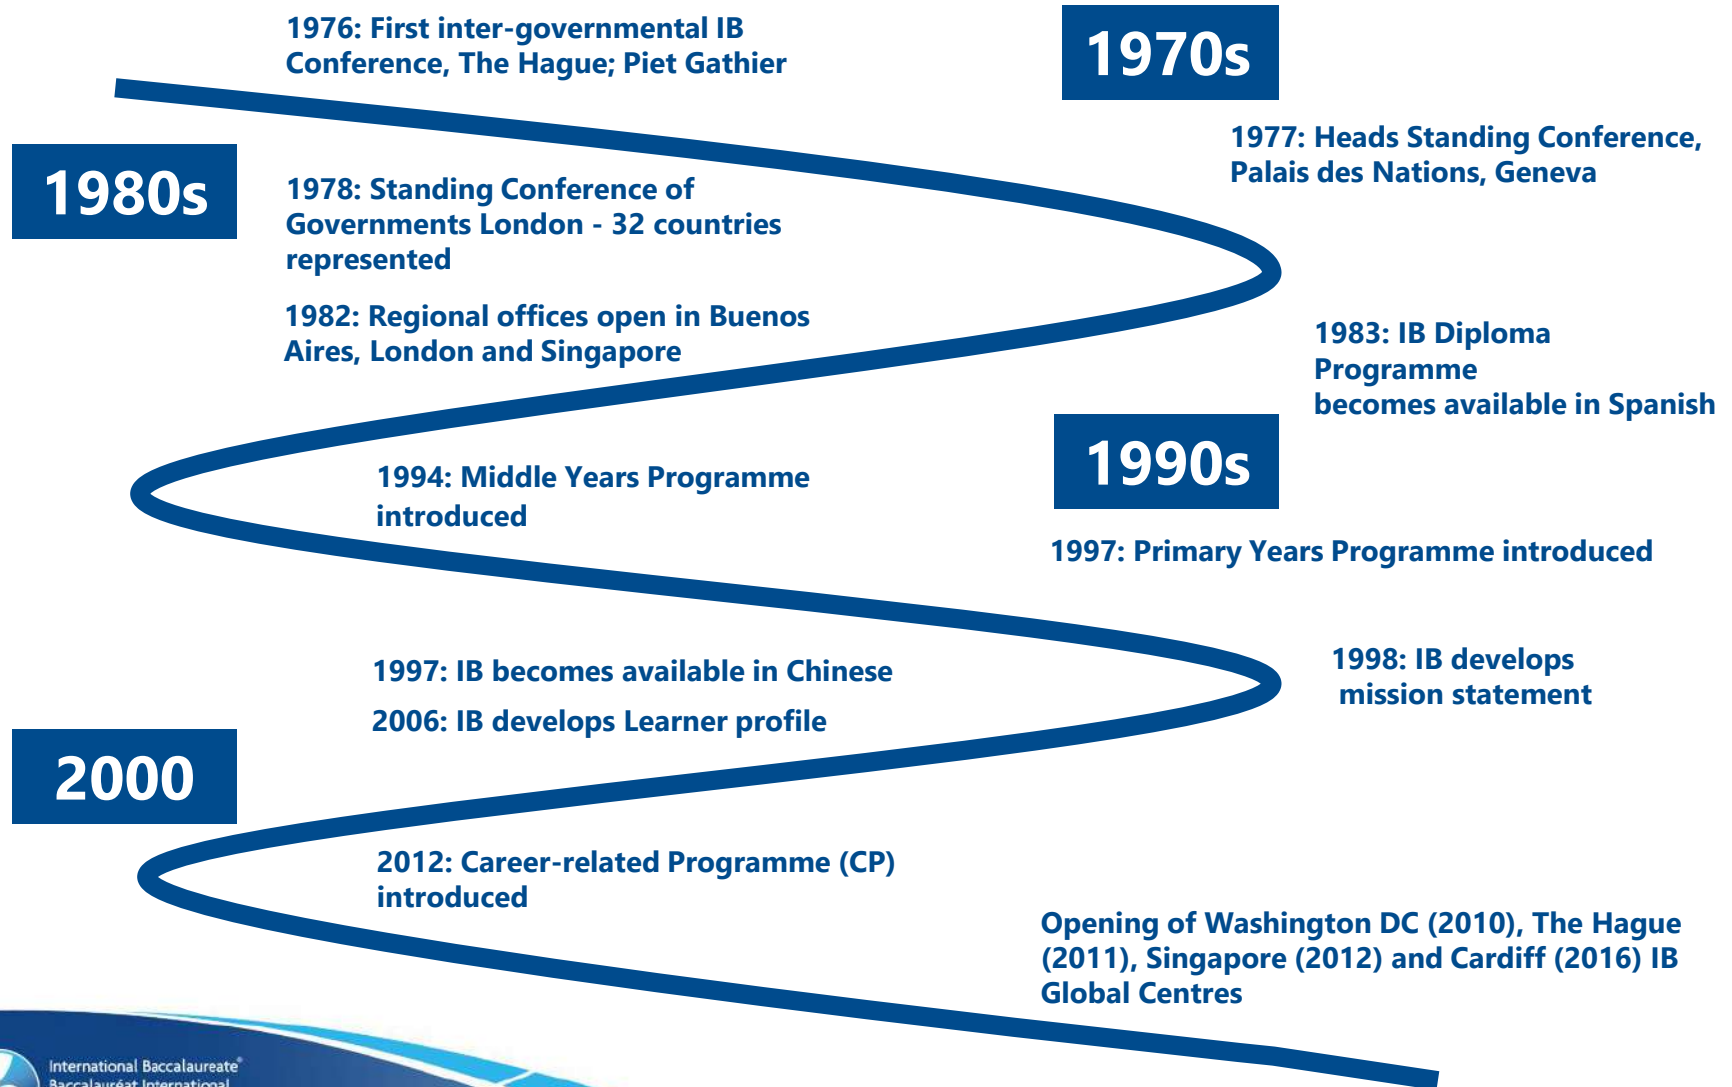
1976: First inter-governmental IB Conference, The Hague; Piet Gathier

1970s

1977: Heads Standing Conference, Palais des Nations, Geneva

1980s

1978: Standing Conference of Governments London - 32 countries represented

1982: Regional offices open in Buenos Aires, London and Singapore

1983: IB Diploma Programme becomes available in Spanish

1990s

1994: Middle Years Programme introduced

1997: Primary Years Programme introduced

1997: IB becomes available in Chinese

1998: IB develops mission statement

2006: IB develops Learner profile

2000

2012: Career-related Programme (CP) introduced

Opening of Washington DC (2010), The Hague (2011), Singapore (2012) and Cardiff (2016) IB Global Centres

International Baccalaureate® Baccalauréat International